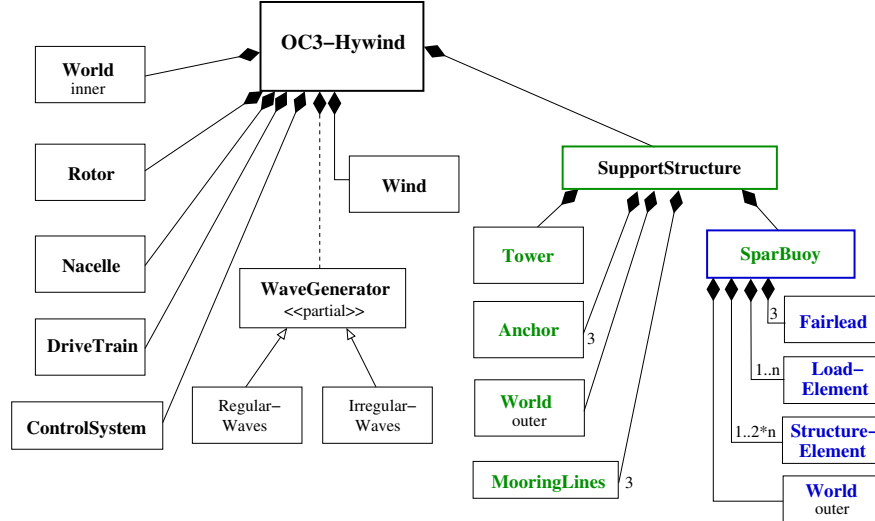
OC3–Hywind

World
inner

Rotor

Nacelle

DriveTrain

ControlSystem

Wind

WaveGenerator
<<partial>>

Regular–
Waves

Irregular–
Waves

SupportStructure

Tower

Anchor
3

World
outer

MooringLines
3

SparBuoy

3
Fairlead

1..n
Load–
Element

1..2*n
Structure–
Element

World
outer